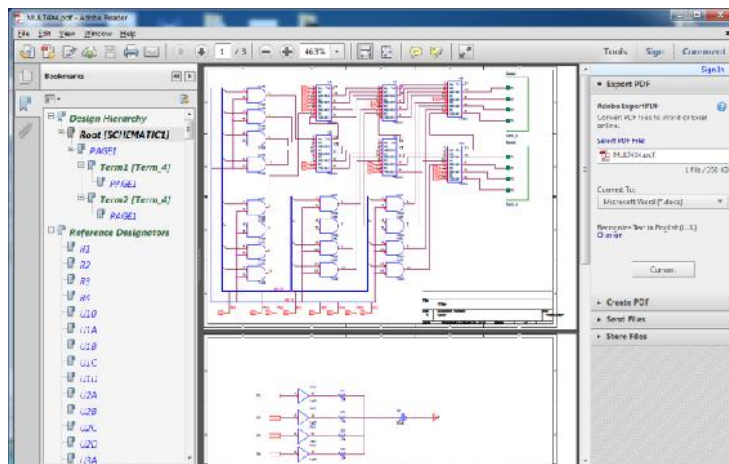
MULTIBIT.pdf - Adobe Reader
File Edit View Window Help
1 / 3 463%
Tools Sign Comment
Sign In
Bookmarks
Design Hierarchy
Root [SCHEMATIC1]
PAGE1
Term1 [Term_4]
PAGE1
Term2 [Term_4]
PAGE1
Reference Designators
R1
R2
R3
R4
U1D
U1A
U1B
U1C
U1D
U2A
U2B
U2C
U2D
U3A
▾ Export PDF
Adobe ExportPDF
Convert PDF files to Word or Excel online.
Select PDF File
MULTIBIT.pdf
1 file / 200 KB
Convert To:
Microsoft Word (*.docx)
Recognize Text in English(U.S.)
Change
Convert
▸ Create PDF
▸ Send Files
▸ Store Files